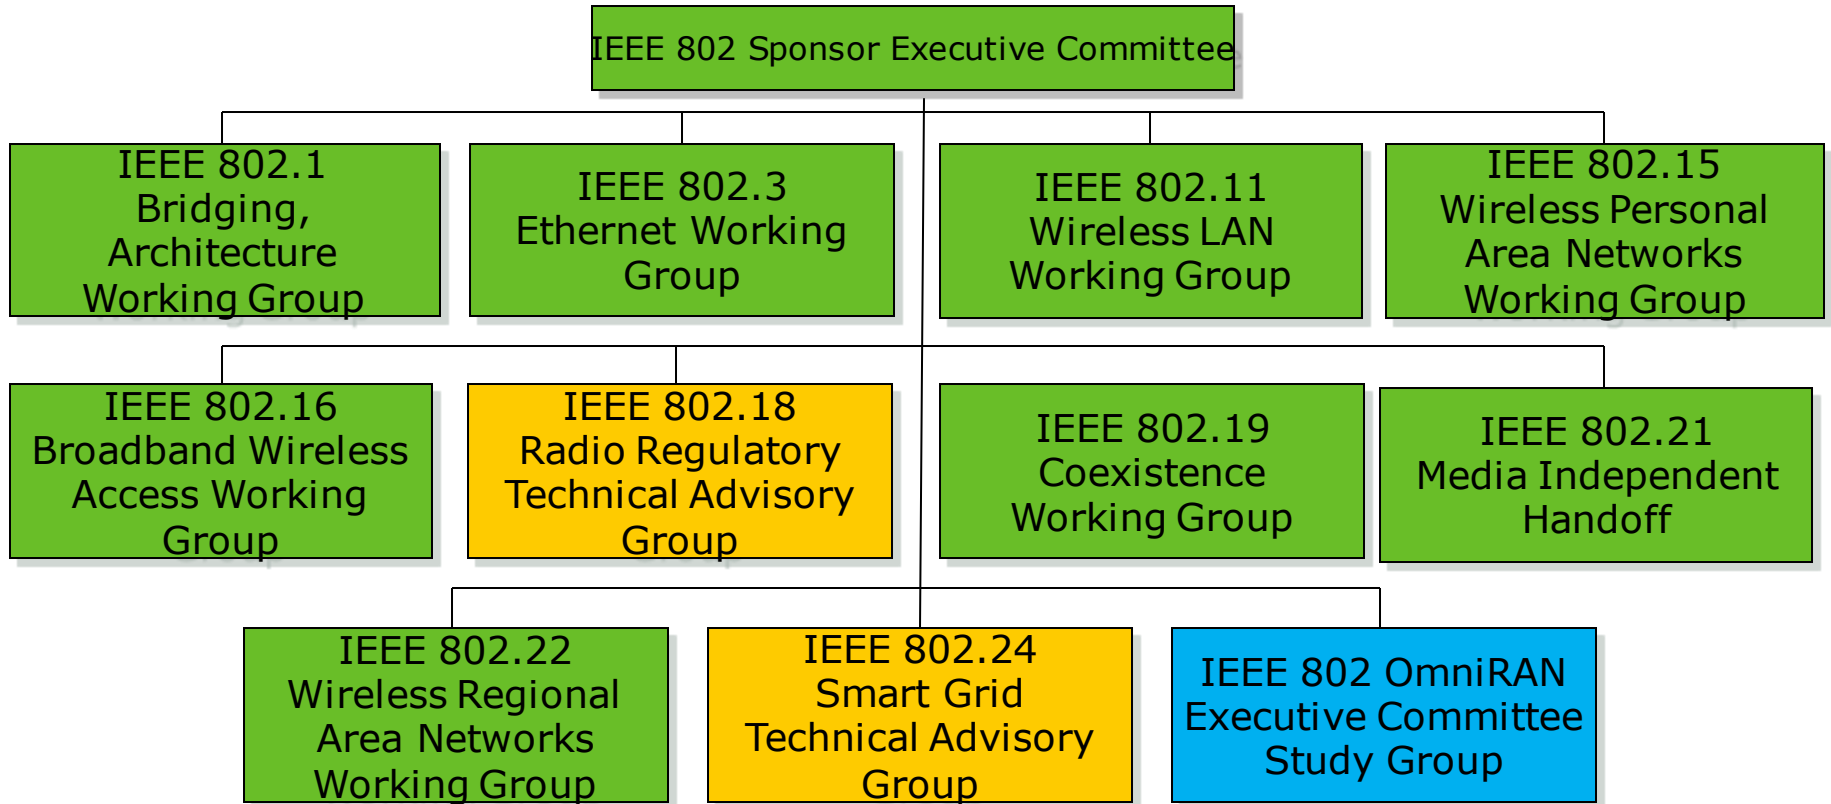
IEEE 802 Sponsor Executive Committee

IEEE 802.1 Bridging, Architecture Working Group

IEEE 802.3 Ethernet Working Group

IEEE 802.11 Wireless LAN Working Group

IEEE 802.15 Wireless Personal Area Networks Working Group

IEEE 802.16 Broadband Wireless Access Working Group

IEEE 802.18 Radio Regulatory Technical Advisory Group

IEEE 802.19 Coexistence Working Group

IEEE 802.21 Media Independent Handoff

IEEE 802.22 Wireless Regional Area Networks Working Group

IEEE 802.24 Smart Grid Technical Advisory Group

IEEE 802 OmniRAN Executive Committee Study Group